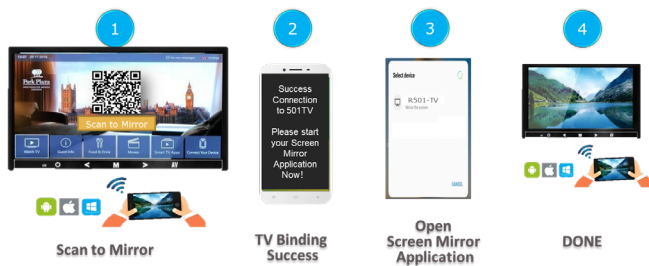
1

2

3

4

Park Plaza

Scan to Mirror

Watch TV

Guest Info

Food & Drink

Movies

Smart TV Apps

Connect Your Device

M

AV

Scan to Mirror

Success Connection to 501TV

Please start your Screen Mirror Application Now!

TV Binding Success

Select device

R501-TV

CANCEL

Open Screen Mirror Application

DONE